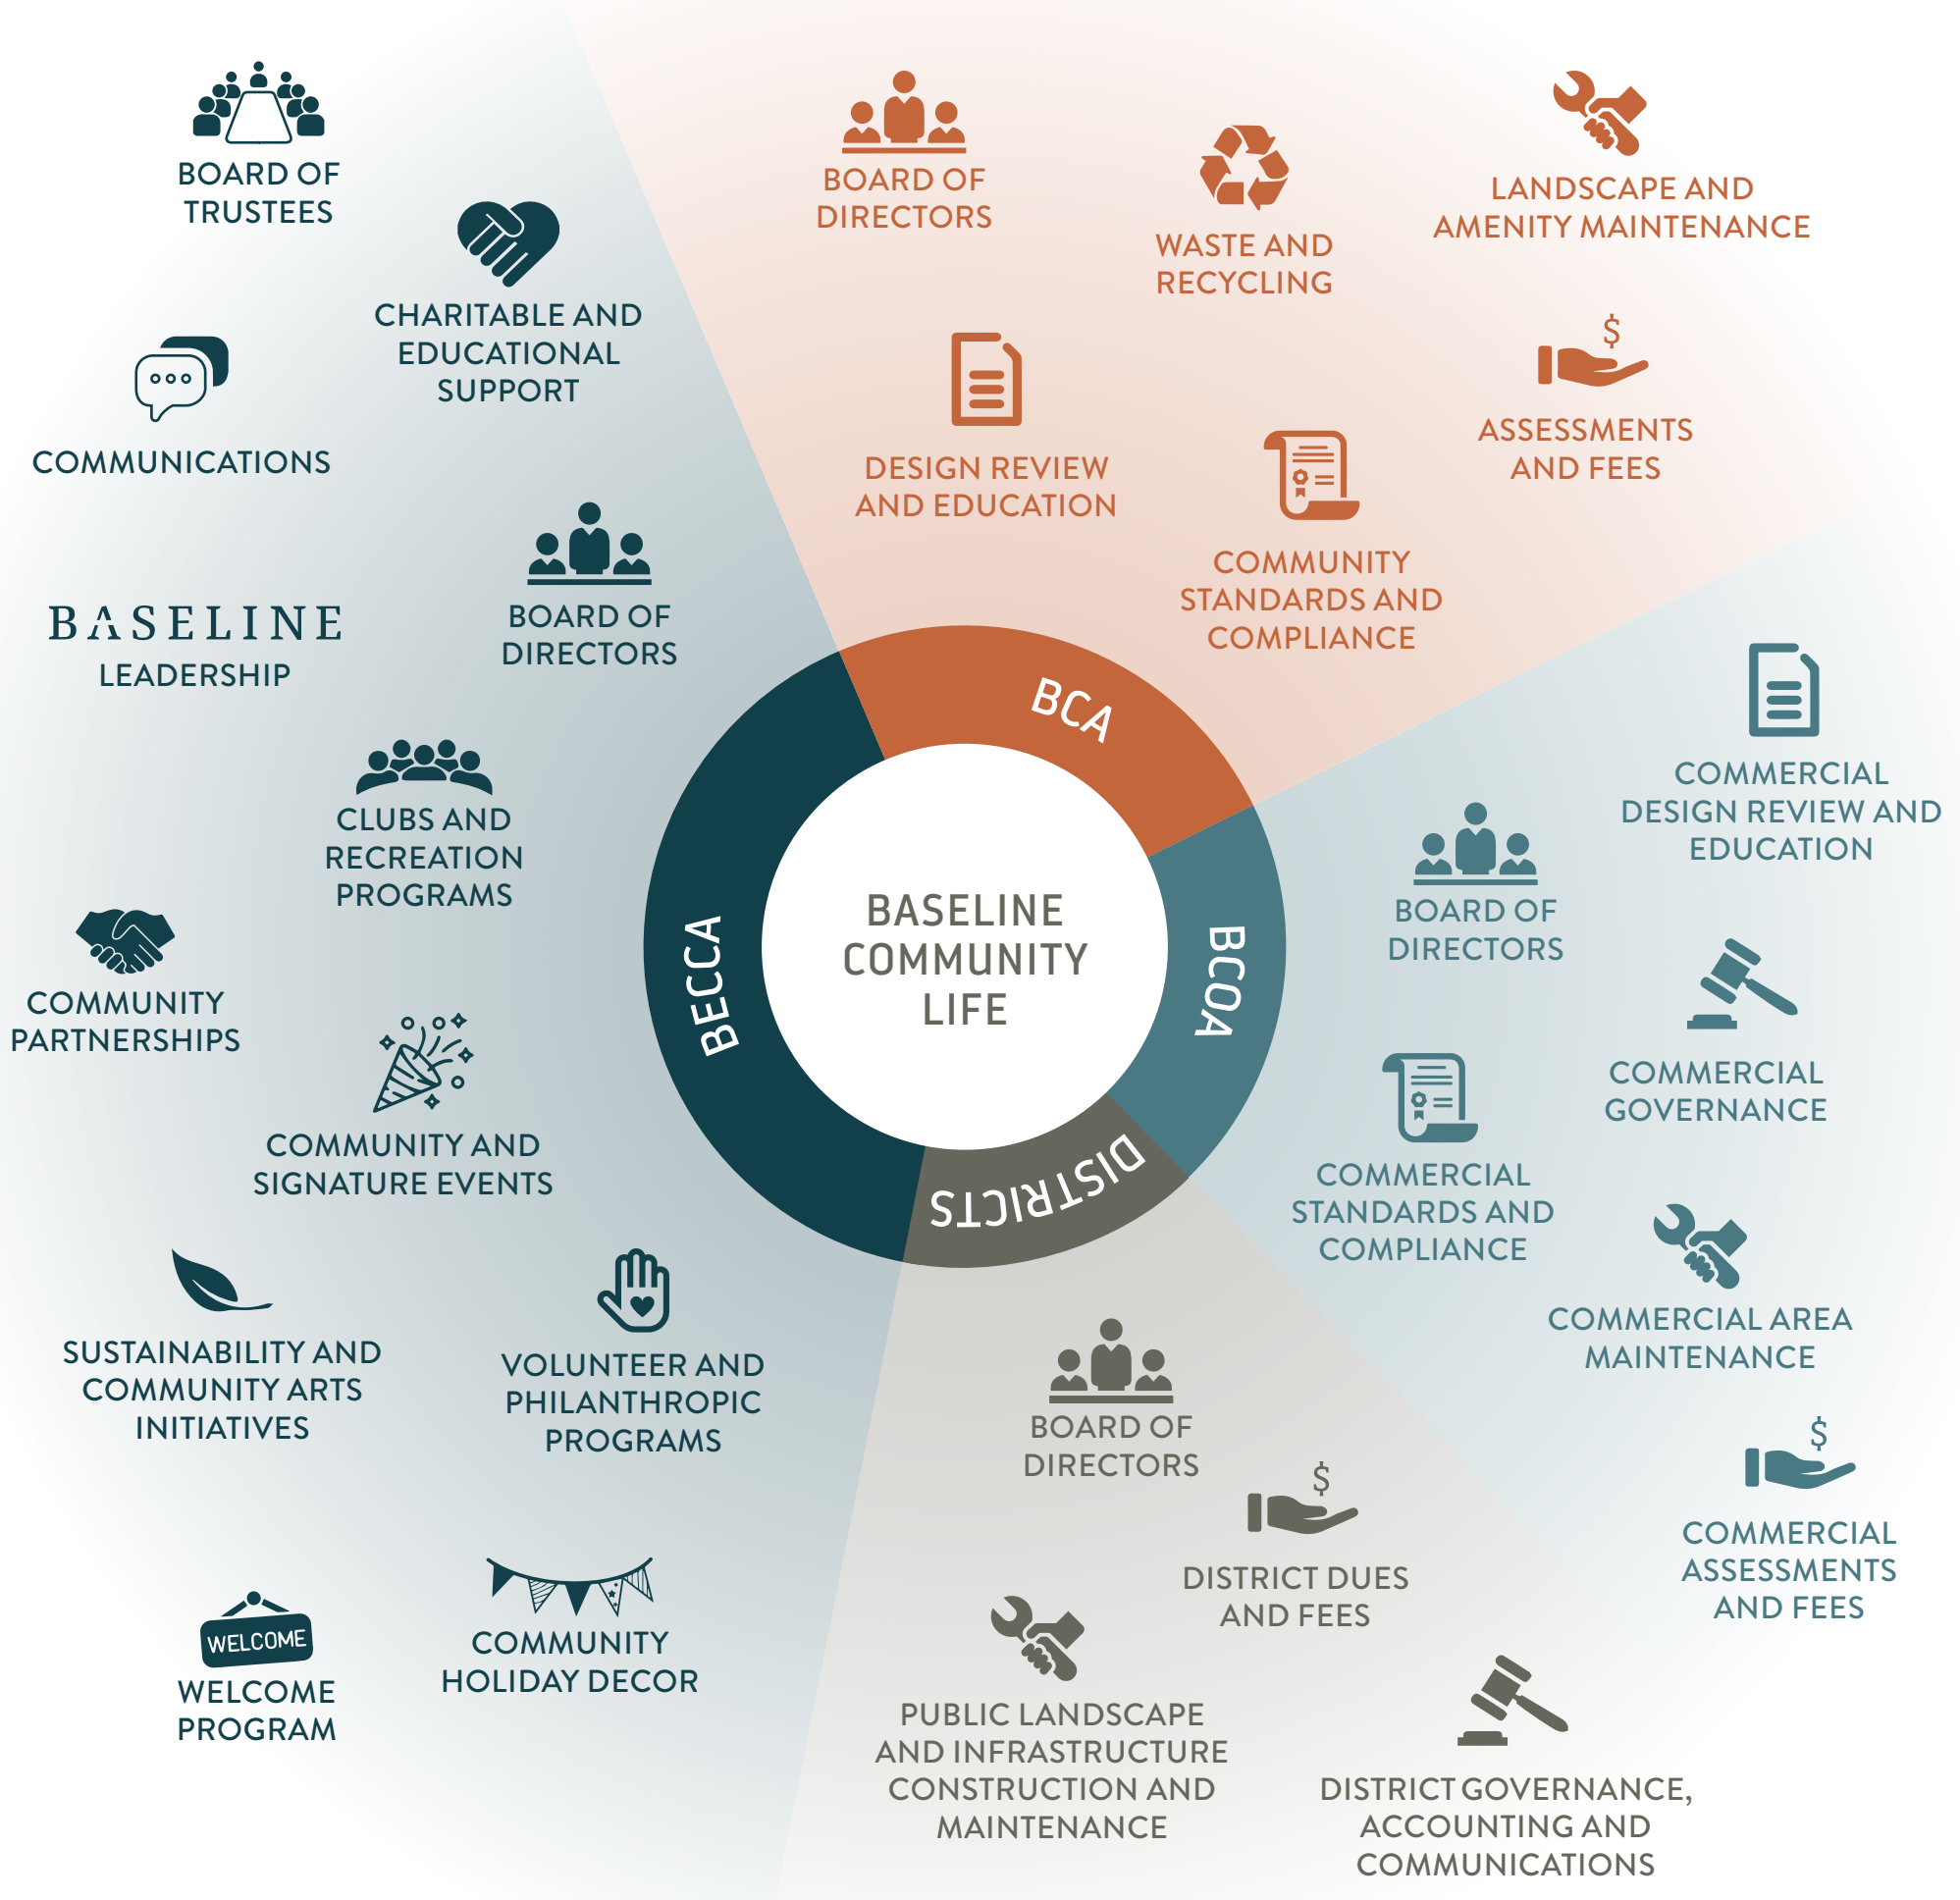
BOARD OF TRUSTEES

CHARITABLE AND EDUCATIONAL SUPPORT

COMMUNICATIONS

BASELINE
LEADERSHIP

BOARD OF DIRECTORS

CLUBS AND RECREATION PROGRAMS

COMMUNITY PARTNERSHIPS

COMMUNITY AND SIGNATURE EVENTS

SUSTAINABILITY AND COMMUNITY ARTS INITIATIVES

VOLUNTEER AND PHILANTHROPIC PROGRAMS

WELCOME
WELCOME PROGRAM

COMMUNITY HOLIDAY DECOR

BOARD OF DIRECTORS

WASTE AND RECYCLING

LANDSCAPE AND AMENITY MAINTENANCE

$
ASSESSMENTS AND FEES

DESIGN REVIEW AND EDUCATION

COMMUNITY STANDARDS AND COMPLIANCE

BCA

BECCA

BASELINE COMMUNITY LIFE

BCOA

DISTRICTS

COMMERCIAL DESIGN REVIEW AND EDUCATION

BOARD OF DIRECTORS

COMMERCIAL GOVERNANCE

COMMERCIAL STANDARDS AND COMPLIANCE

COMMERCIAL AREA MAINTENANCE

$
COMMERCIAL ASSESSMENTS AND FEES

BOARD OF DIRECTORS

$
DISTRICT DUES AND FEES

PUBLIC LANDSCAPE AND INFRASTRUCTURE CONSTRUCTION AND MAINTENANCE

DISTRICT GOVERNANCE, ACCOUNTING AND COMMUNICATIONS